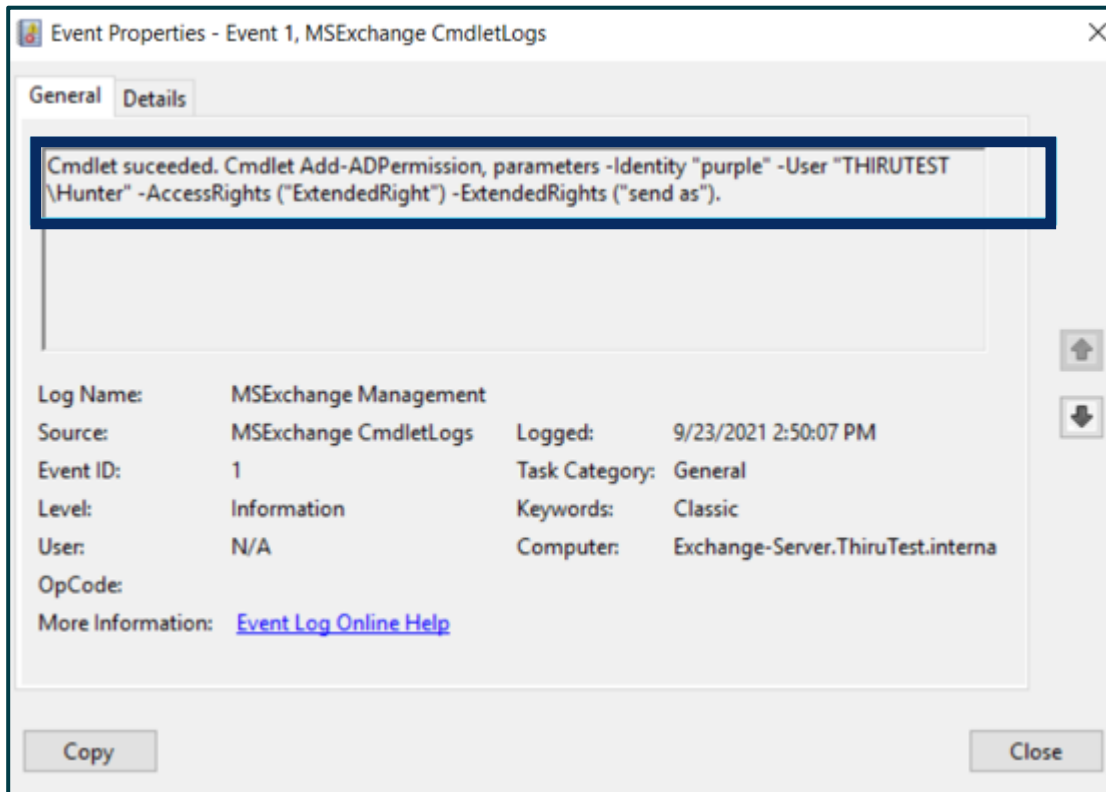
Event Properties - Event 1, MSExchange CmdletLogs

General Details

Cmdlet suceeded. Cmdlet Add-ADPermission, parameters -Identity "purple" -User "THIRUTEST \Hunter" -AccessRights ("ExtendedRight") -ExtendedRights ("send as").

| | | | |
|---|---|---|---|
| Log Name: | MSExchange Management | | |
| Source: | MSExchange CmdletLogs | Logged: | 9/23/2021 2:50:07 PM |
| Event ID: | 1 | Task Category: | General |
| Level: | Information | Keywords: | Classic |
| User: | N/A | Computer: | Exchange-Server.ThiruTest.interna |
| OpCode: | | | |
| More Information: | Event Log Online Help | | |

Copy

Close